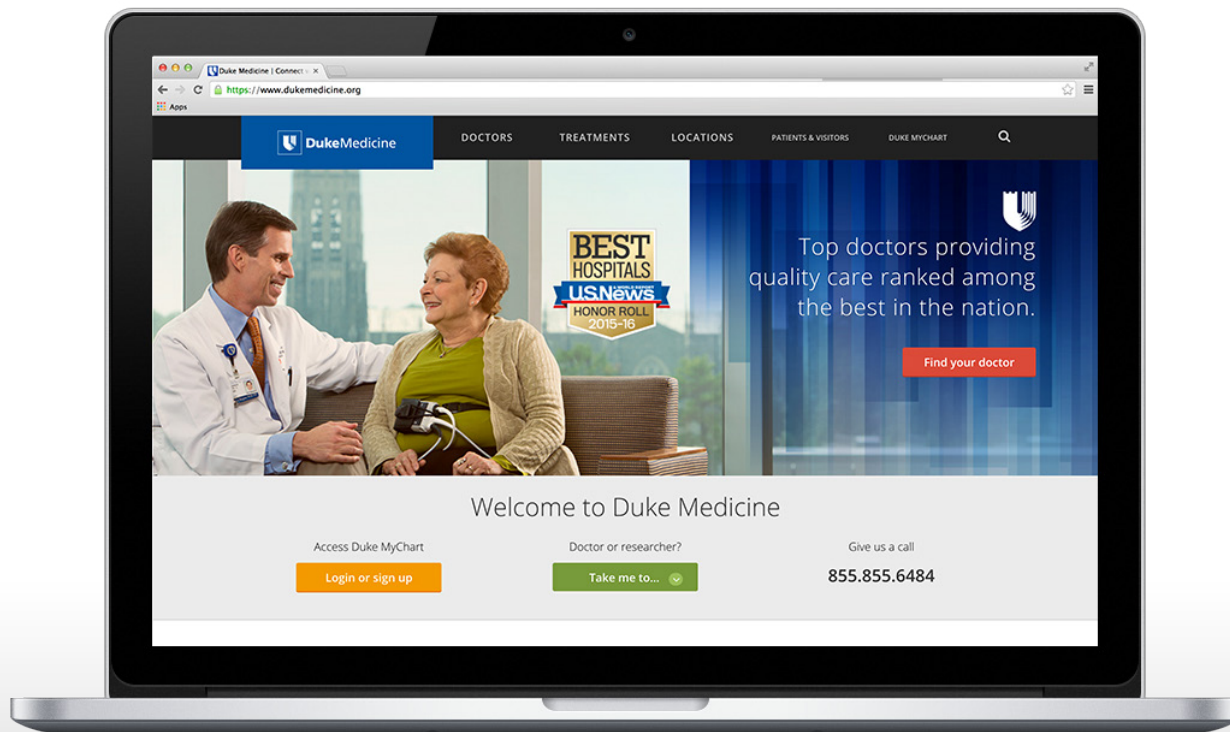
Duke Medicine | Connect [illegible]

https://www.dukemedicine.org

Apps

DukeMedicine

DOCTORS

TREATMENTS

LOCATIONS

PATIENTS & VISITORS

DUKE MYCHART

BEST HOSPITALS

USNews & WORLD REPORT

HONOR ROLL 2015-16

Top doctors providing quality care ranked among the best in the nation.

Find your doctor

Welcome to Duke Medicine

Access Duke MyChart

Login or sign up

Doctor or researcher?

Take me to...

Give us a call

855.855.6484